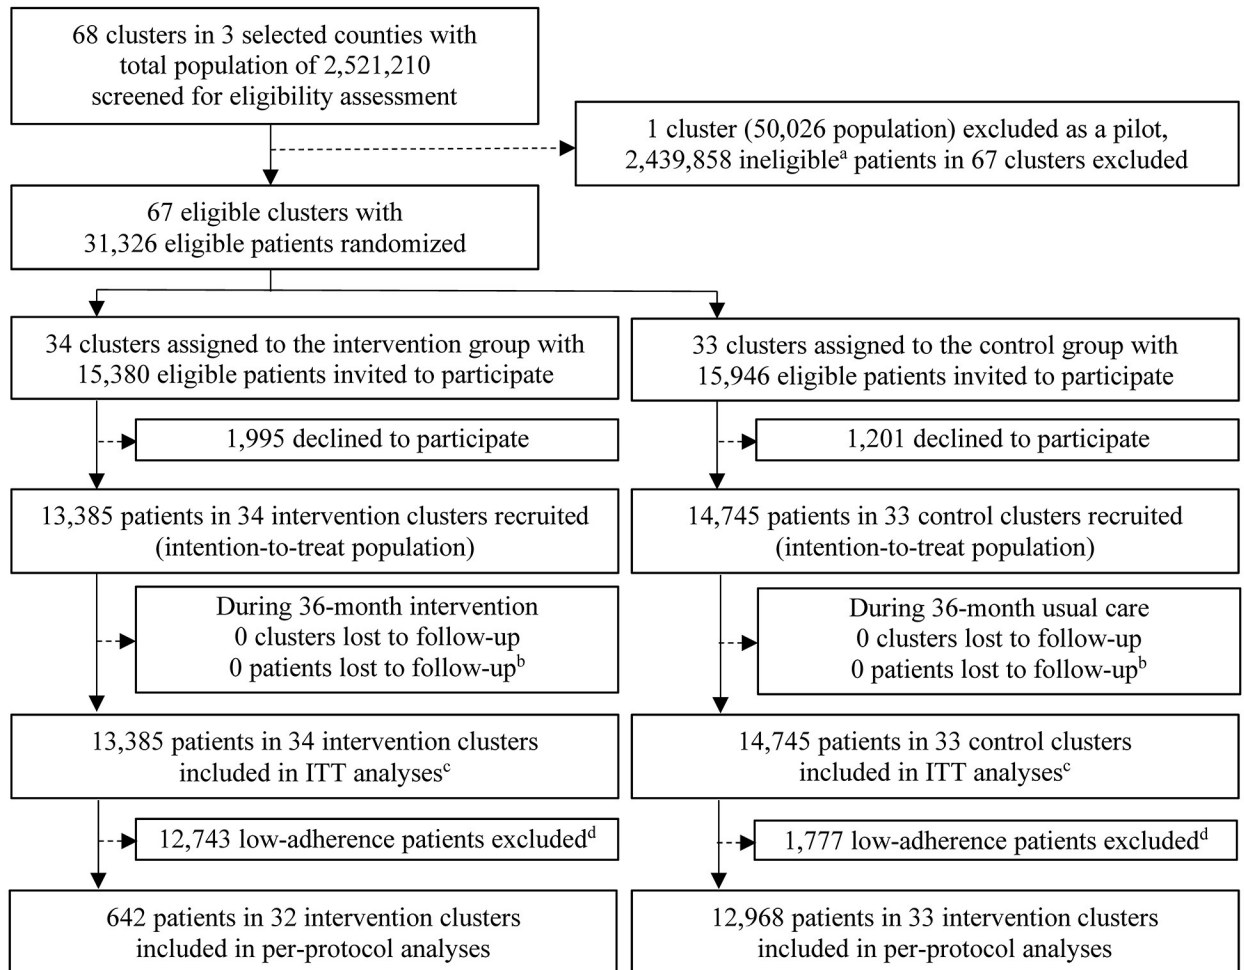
68 clusters in 3 selected counties with total population of 2,521,210 screened for eligibility assessment

1 cluster (50,026 population) excluded as a pilot, 2,439,858 ineligible$^{a}$ patients in 67 clusters excluded

67 eligible clusters with 31,326 eligible patients randomized

34 clusters assigned to the intervention group with 15,380 eligible patients invited to participate

1,995 declined to participate

13,385 patients in 34 intervention clusters recruited (intention-to-treat population)

During 36-month intervention
0 clusters lost to follow-up
0 patients lost to follow-up$^{b}$

13,385 patients in 34 intervention clusters included in ITT analyses$^{c}$

12,743 low-adherence patients excluded$^{d}$

642 patients in 32 intervention clusters included in per-protocol analyses

33 clusters assigned to the control group with 15,946 eligible patients invited to participate

1,201 declined to participate

14,745 patients in 33 control clusters recruited (intention-to-treat population)

During 36-month usual care
0 clusters lost to follow-up
0 patients lost to follow-up$^{b}$

14,745 patients in 33 control clusters included in ITT analyses$^{c}$

1,777 low-adherence patients excluded$^{d}$

12,968 patients in 33 intervention clusters included in per-protocol analyses